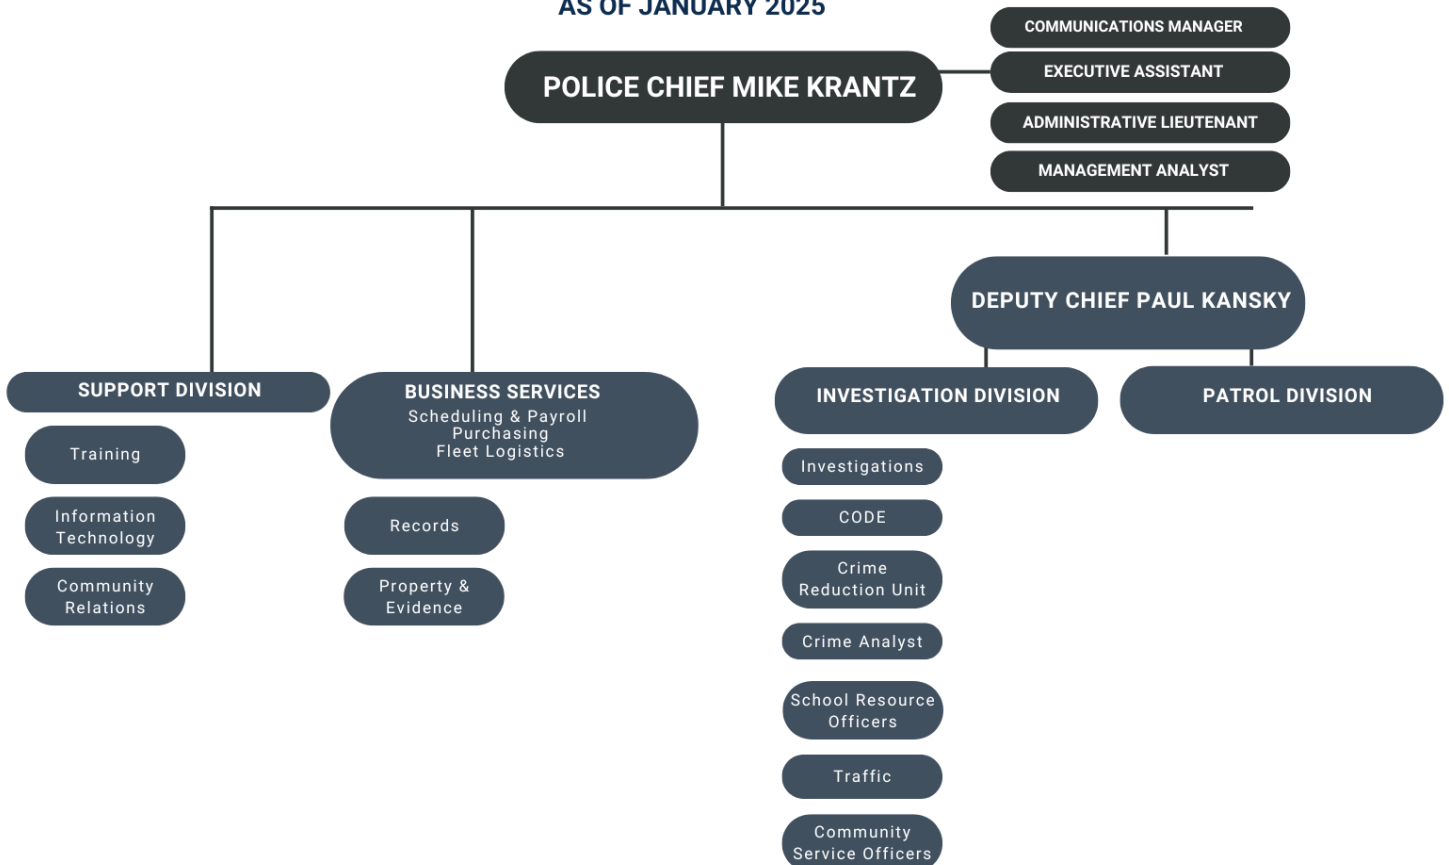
AS OF JANUARY 2025

POLICE CHIEF MIKE KRANTZ

COMMUNICATIONS MANAGER

EXECUTIVE ASSISTANT

ADMINISTRATIVE LIEUTENANT

MANAGEMENT ANALYST

DEPUTY CHIEF PAUL KANSKY

SUPPORT DIVISION

Training

Information Technology

Community Relations

BUSINESS SERVICES
Scheduling & Payroll
Purchasing
Fleet Logistics

Records

Property & Evidence

INVESTIGATION DIVISION

Investigations

CODE

Crime Reduction Unit

Crime Analyst

School Resource Officers

Traffic

Community Service Officers

PATROL DIVISION